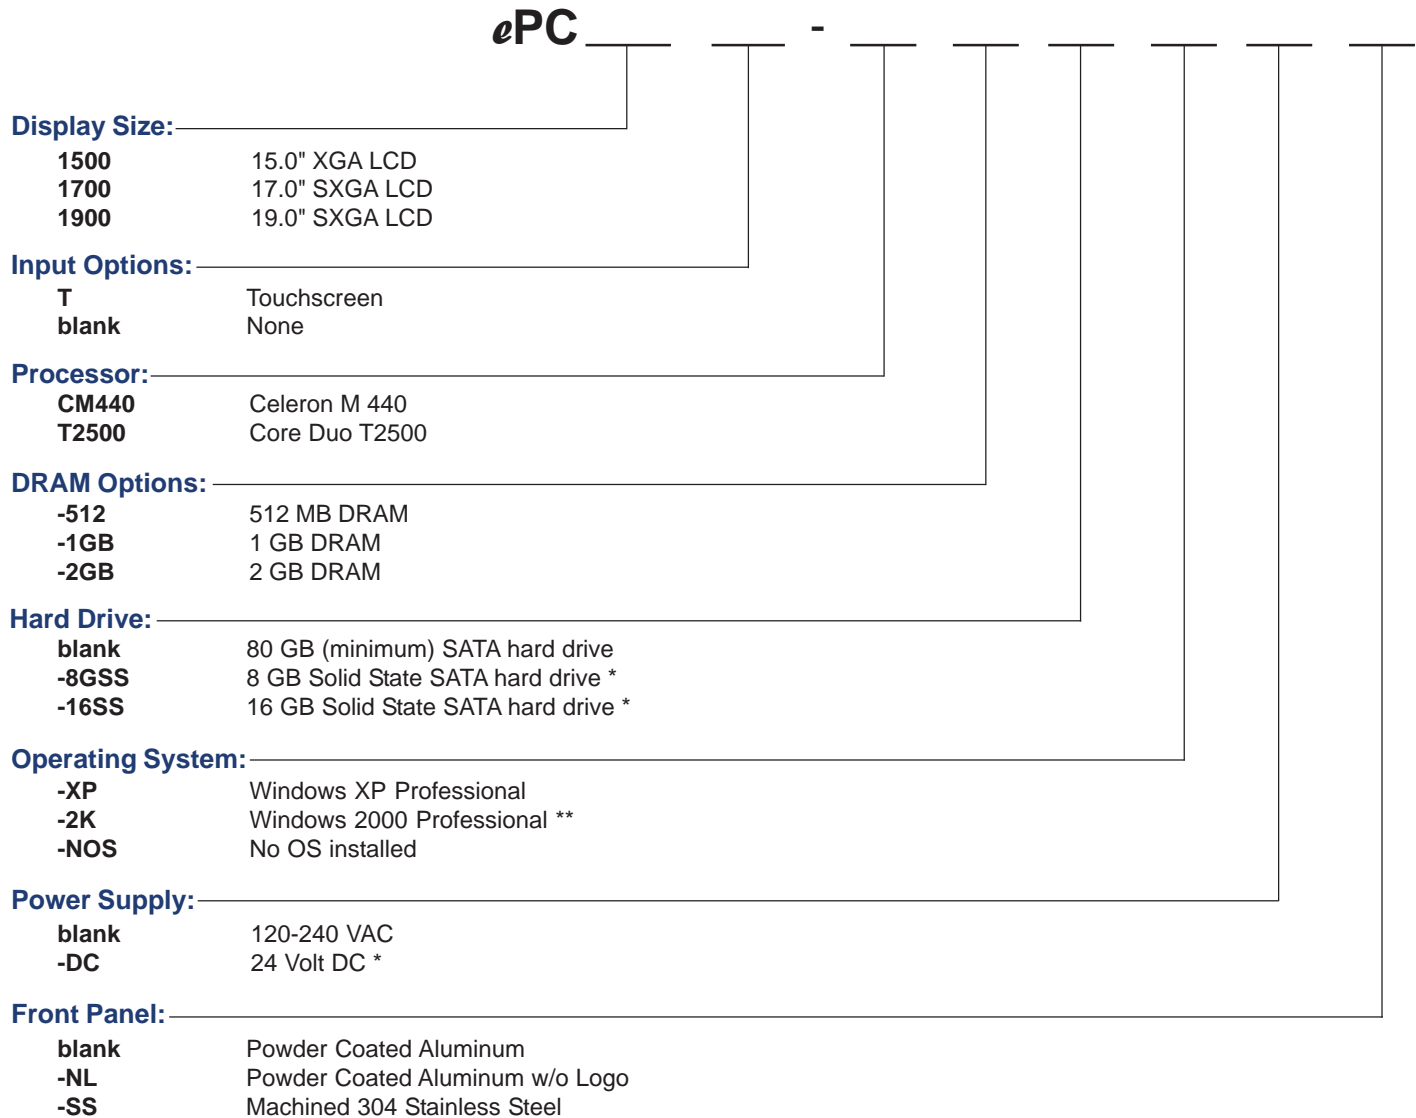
ePC ___ ___ - ___ ___ ___ ___ ___ ___

Display Size:

| | |
|---|---|
| 1500 | 15.0" XGA LCD |
| 1700 | 17.0" SXGA LCD |
| 1900 | 19.0" SXGA LCD |

Input Options:

| | |
|---|---|
| T | Touchscreen |
| blank | None |

Processor:

| | |
|---|---|
| CM440 | Celeron M 440 |
| T2500 | Core Duo T2500 |

DRAM Options:

| | |
|---|---|
| -512 | 512 MB DRAM |
| -1GB | 1 GB DRAM |
| -2GB | 2 GB DRAM |

Hard Drive:

| | |
|---|---|
| blank | 80 GB (minimum) SATA hard drive |
| -8GSS | 8 GB Solid State SATA hard drive * |
| -16SS | 16 GB Solid State SATA hard drive * |

Operating System:

| | |
|---|---|
| -XP | Windows XP Professional |
| -2K | Windows 2000 Professional ** |
| -NOS | No OS installed |

Power Supply:

| | |
|---|---|
| blank | 120-240 VAC |
| -DC | 24 Volt DC * |

Front Panel:

| | |
|---|---|
| blank | Powder Coated Aluminum |
| -NL | Powder Coated Aluminum w/o Logo |
| -SS | Machined 304 Stainless Steel |